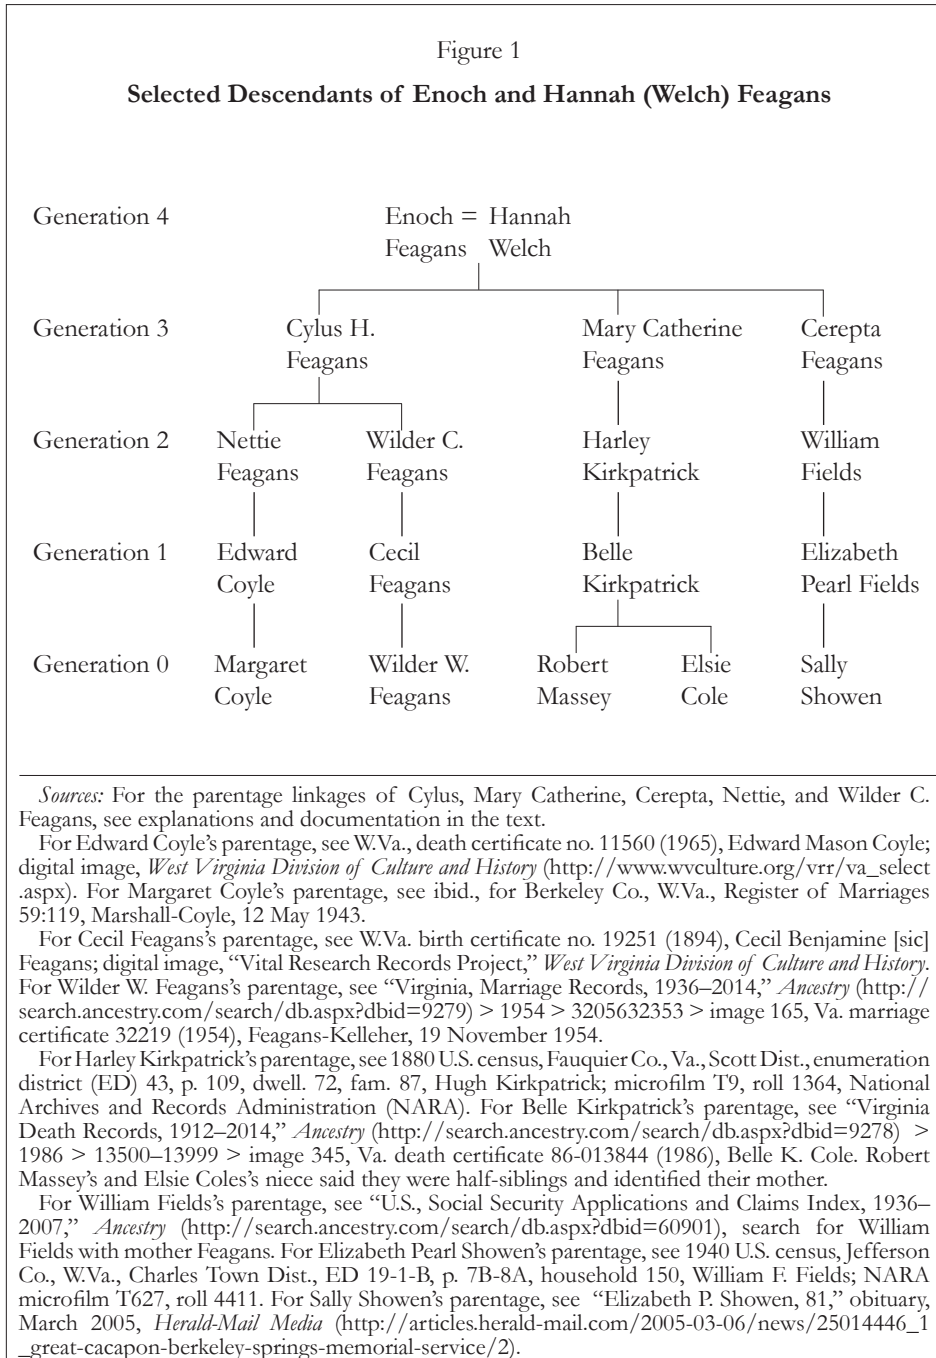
Figure 1

**Selected Descendants of Enoch and Hannah (Welch) Feagans**

Generation 4

Enoch Feagans = Hannah Welch

Generation 3

Cylus H. Feagans

Mary Catherine Feagans

Cerepta Feagans

Generation 2

Nettie Feagans

Wilder C. Feagans

Harley Kirkpatrick

William Fields

Generation 1

Edward Coyle

Cecil Feagans

Belle Kirkpatrick

Elizabeth Pearl Fields

Generation 0

Margaret Coyle

Wilder W. Feagans

Robert Massey

Elsie Cole

Sally Showen

*Sources:* For the parentage linkages of Cylus, Mary Catherine, Cerepta, Nettie, and Wilder C. Feagans, see explanations and documentation in the text.

For Edward Coyle's parentage, see W.Va., death certificate no. 11560 (1965), Edward Mason Coyle; digital image, *West Virginia Division of Culture and History* (http://www.wvculture.org/vrr/va_select.aspx). For Margaret Coyle's parentage, see ibid., for Berkeley Co., W.Va., Register of Marriages 59:119, Marshall-Coyle, 12 May 1943.

For Cecil Feagans's parentage, see W.Va. birth certificate no. 19251 (1894), Cecil Benjamine [sic] Feagans; digital image, "Vital Research Records Project," *West Virginia Division of Culture and History*. For Wilder W. Feagans's parentage, see "Virginia, Marriage Records, 1936–2014," *Ancestry* (http://search.ancestry.com/search/db.aspx?dbid=9279) > 1954 > 3205632353 > image 165, Va. marriage certificate 32219 (1954), Feagans-Kelleher, 19 November 1954.

For Harley Kirkpatrick's parentage, see 1880 U.S. census, Fauquier Co., Va., Scott Dist., enumeration district (ED) 43, p. 109, dwell. 72, fam. 87, Hugh Kirkpatrick; microfilm T9, roll 1364, National Archives and Records Administration (NARA). For Belle Kirkpatrick's parentage, see "Virginia Death Records, 1912–2014," *Ancestry* (http://search.ancestry.com/search/db.aspx?dbid=9278) > 1986 > 13500–13999 > image 345, Va. death certificate 86-013844 (1986), Belle K. Cole. Robert Massey's and Elsie Coles's niece said they were half-siblings and identified their mother.

For William Fields's parentage, see "U.S., Social Security Applications and Claims Index, 1936–2007," *Ancestry* (http://search.ancestry.com/search/db.aspx?dbid=60901), search for William Fields with mother Feagans. For Elizabeth Pearl Showen's parentage, see 1940 U.S. census, Jefferson Co., W.Va., Charles Town Dist., ED 19-1-B, p. 7B-8A, household 150, William F. Fields; NARA microfilm T627, roll 4411. For Sally Showen's parentage, see "Elizabeth P. Showen, 81," obituary, March 2005, *Herald-Mail Media* (http://articles.herald-mail.com/2005-03-06/news/25014446_1_great-cacapon-berkeley-springs-memorial-service/2).